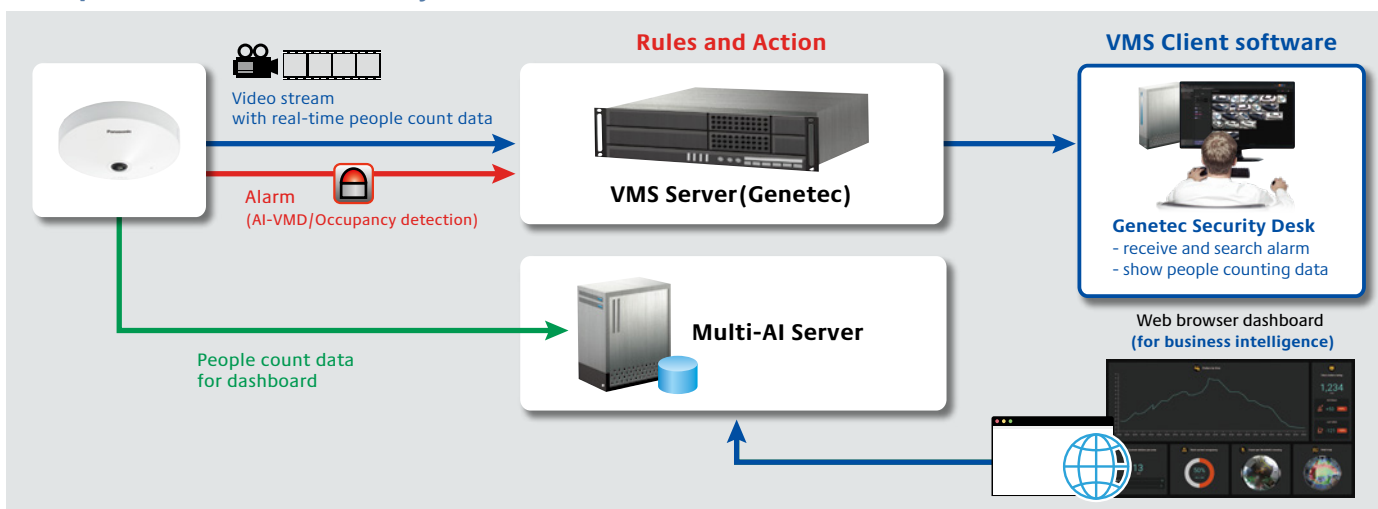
Panasonic

Video stream
with real-time people count data

Alarm
(AI-VMD/Occupancy detection)

Rules and Action

VMS Server(Genetec)

VMS Client software

Genetec Security Desk
- receive and search alarm
- show people counting data

Multi-AI Server

People count data
for dashboard

Web browser dashboard
(for business intelligence)

1,234

13

50%